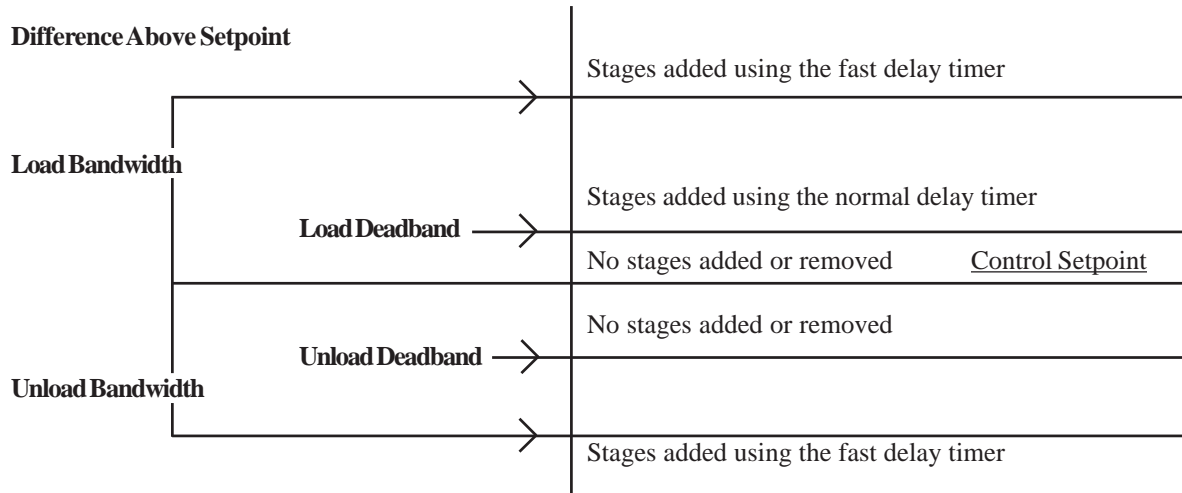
Difference Above Setpoint

Stages added using the fast delay timer

Load Bandwidth

Stages added using the normal delay timer

Load Deadband

No stages added or removed

Control Setpoint

No stages added or removed

Unload Deadband

Unload Bandwidth

Stages added using the fast delay timer